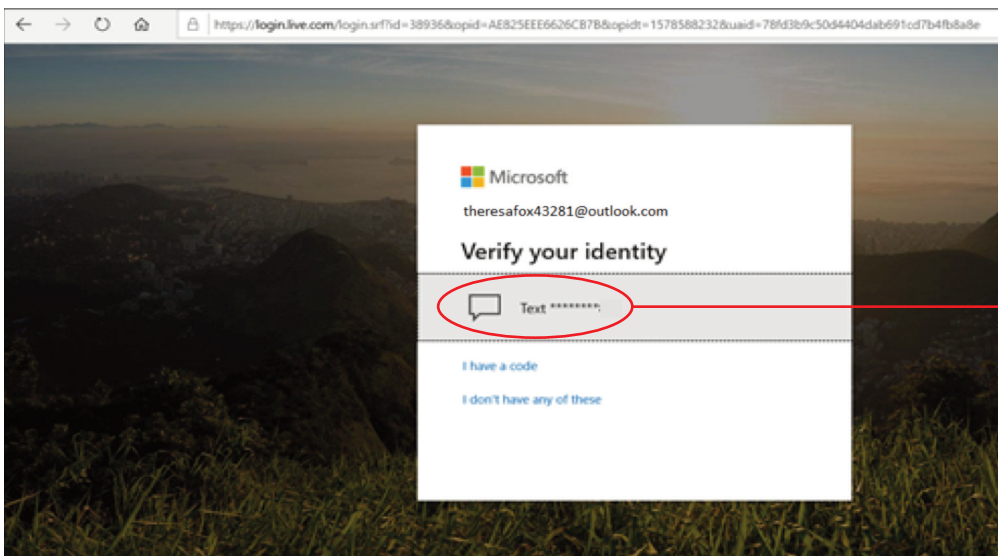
https://login.live.com/login.srf?id=38936&opid=AE825EEE6626CB7B&opidt=1578588232&uaid=78fd3b9c50d4404dab691cd7b4fb8a8e

Microsoft

theresafox43281@outlook.com

Verify your identity

Text *********

I have a code

I don't have any of these